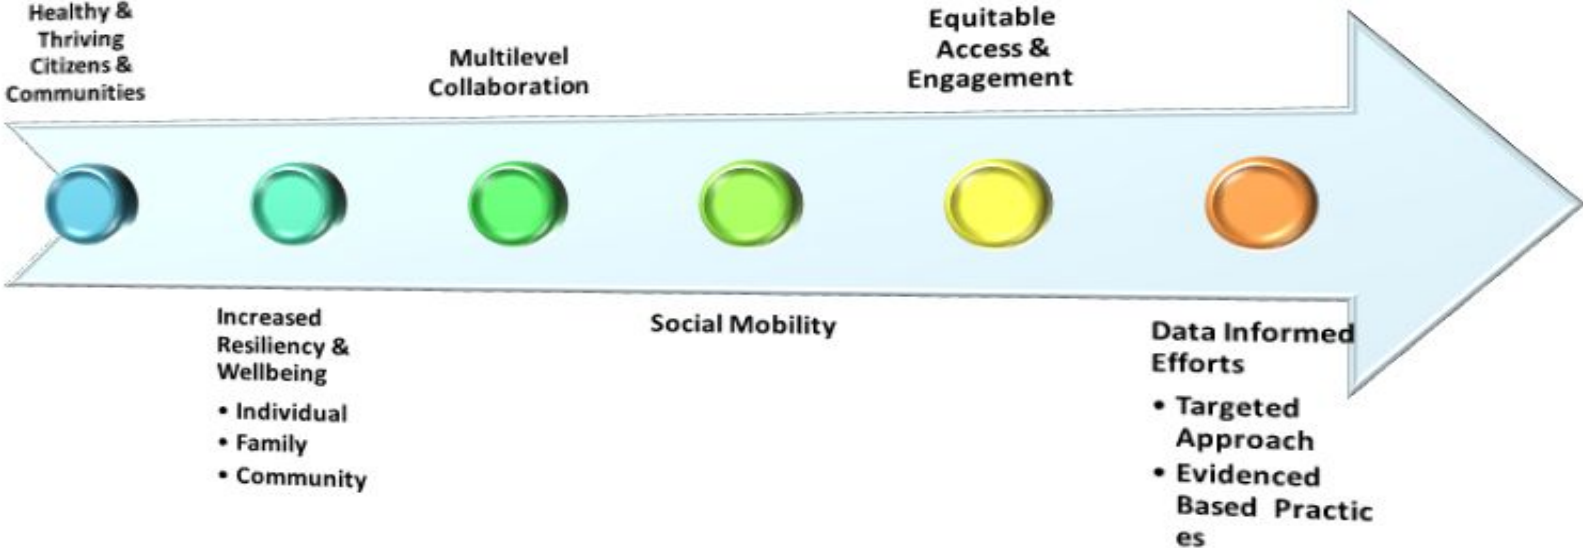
Healthy & Thriving Citizens & Communities

Multilevel Collaboration

Equitable Access & Engagement

Increased Resiliency & Wellbeing

• Individual
• Family
• Community

Social Mobility

Data Informed Efforts

• Targeted Approach
• Evidenced Based Practic es